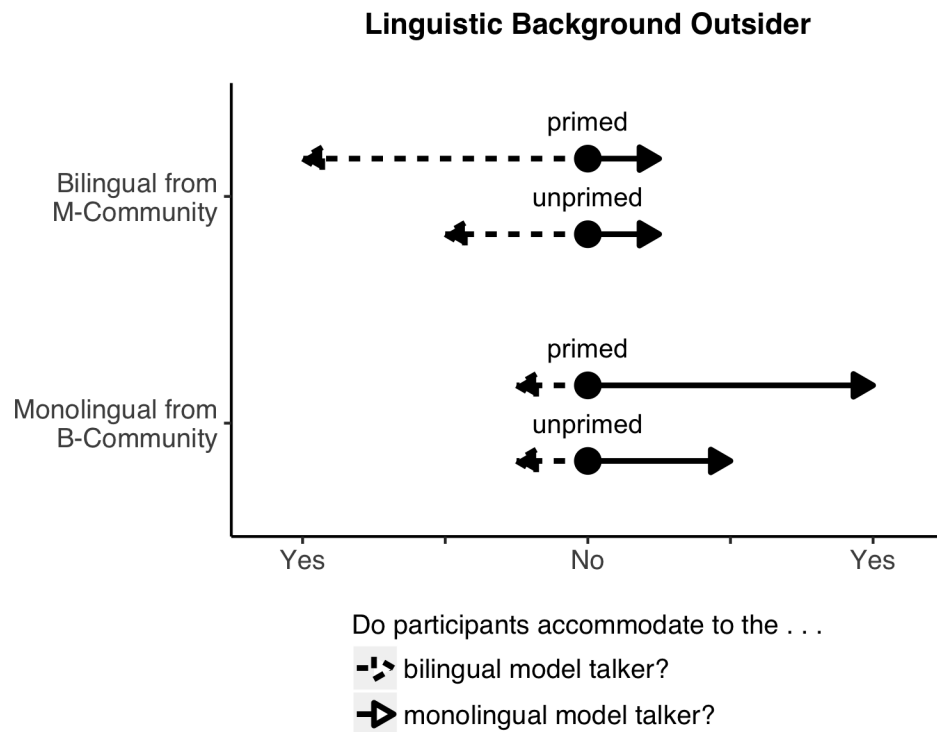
Linguistic Background Outsider

Bilingual from M-Community

primed

unprimed

Monolingual from B-Community

primed

unprimed

Yes

No

Yes

Do participants accommodate to the . . .

bilingual model talker?

monolingual model talker?